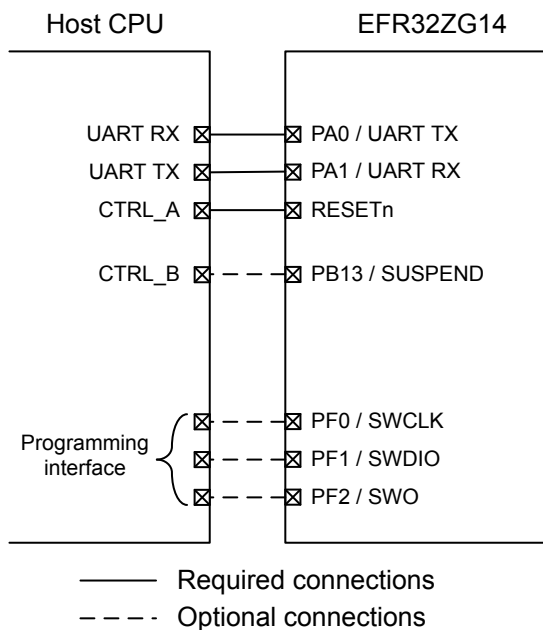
Host CPU

EFR32ZG14

UART RX

UART TX

CTRL_A

CTRL_B

Programming interface

PA0 / UART TX

PA1 / UART RX

RESETn

PB13 / SUSPEND

PF0 / SWCLK

PF1 / SWDIO

PF2 / SWO

Required connections

Optional connections